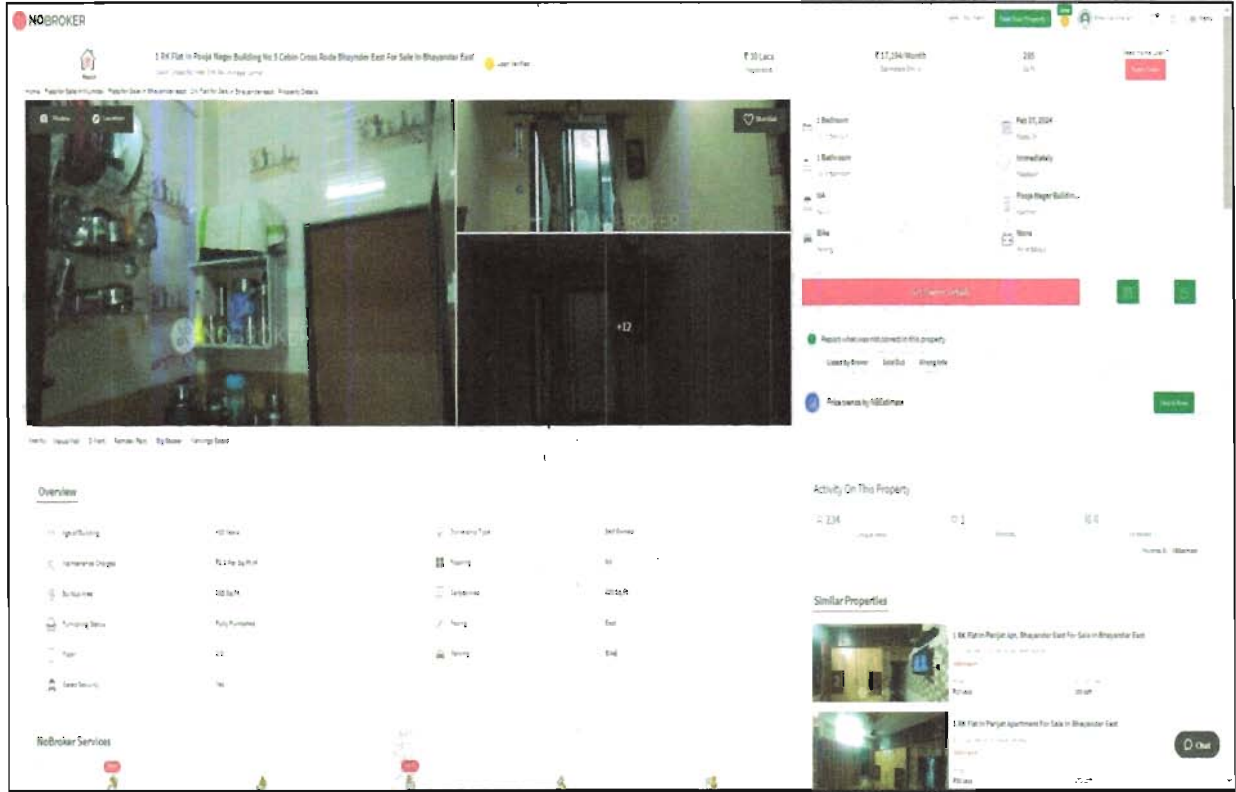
NOBROKER

Post Your Property

Menu

1 RK Flat In Pooja Nagar Building No 5 Cabin Cross Rode Bhayander East For Sale In Bhayander East

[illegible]

Verified

₹ 10 Lacs

₹ 17,194/Month

205

Home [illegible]

Photos

Location

Shortlist

+12

1 Bedroom

Feb 27, 2024

1 Bathroom

Immediately

NA

Pooja Nagar Buildin...

Bike

None

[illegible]

Report what was not correct in this property

Listed by Broker Sold Out Wrong Info

Price powered by NBEstimate

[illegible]

Overview

Age of Building

Maintenance Charges

Built Up Area

Furnishing Status

Floor

Gated Security

Ownership Type

Flooring

Carpet Area

Facing

Parking

205 Sq.Ft

Fully Furnished

East

Bike

Activity On This Property

234

Similar Properties

1 RK Flat In Parijat Apt, Bhayander East For Sale In Bhayander East

1 RK Flat In Parijat Apartment For Sale In Bhayander East

NoBroker Services

Chat